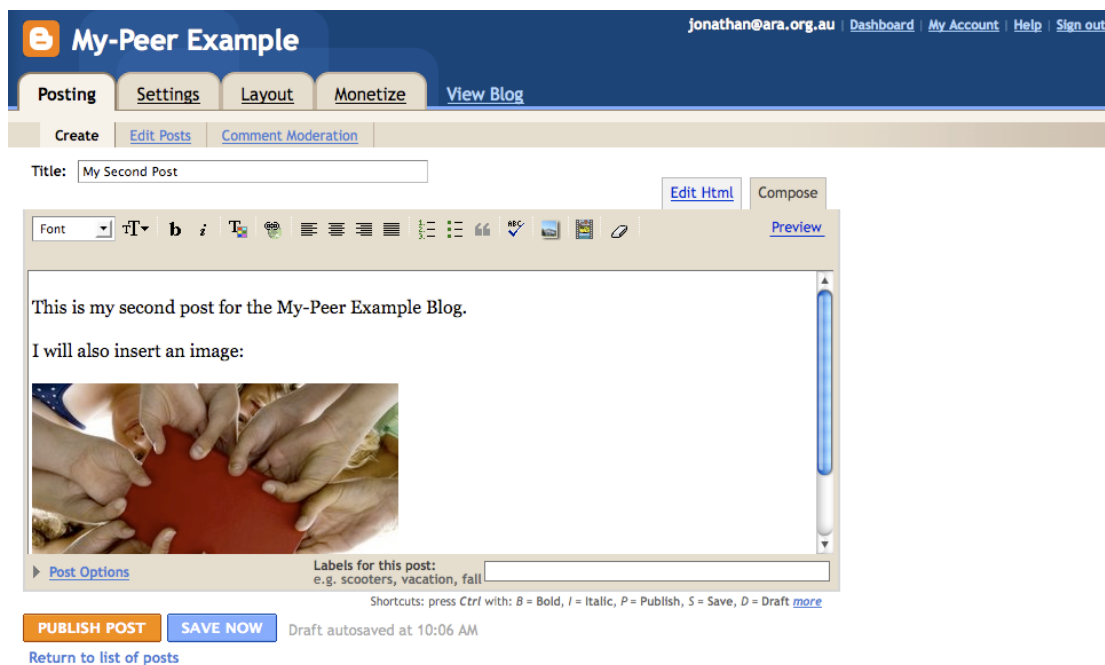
My-Peer Example

jonathan@ara.org.au | Dashboard | My Account | Help | Sign out

Posting Settings Layout Monetize View Blog

Create Edit Posts Comment Moderation

Title: My Second Post

Edit Html Compose

Font

Preview

This is my second post for the My-Peer Example Blog.

I will also insert an image:

Post Options

Labels for this post:
e.g. scooters, vacation, fall

Shortcuts: press *Ctrl* with: *B* = Bold, *I* = Italic, *P* = Publish, *S* = Save, *D* = Draft *more*

PUBLISH POST SAVE NOW Draft autosaved at 10:06 AM

Return to list of posts